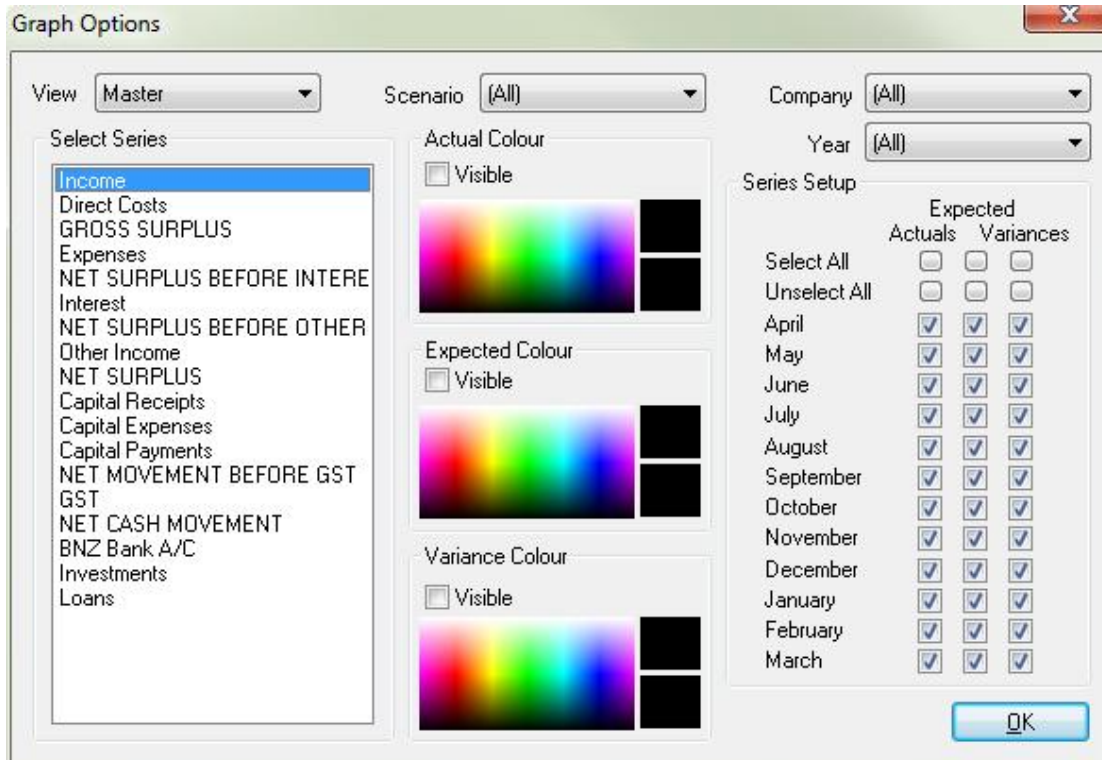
Graph Options

View Master

Scenario (All)

Company (All)

Year (All)

Select Series

Income
Direct Costs
GROSS SURPLUS
Expenses
NET SURPLUS BEFORE INTERE
Interest
NET SURPLUS BEFORE OTHER
Other Income
NET SURPLUS
Capital Receipts
Capital Expenses
Capital Payments
NET MOVEMENT BEFORE GST
GST
NET CASH MOVEMENT
BNZ Bank A/C
Investments
Loans

Actual Colour
Visible

Expected Colour
Visible

Variance Colour
Visible

Series Setup

| | Actuals | Expected | Variances |
|---|---|---|---|
| Select All | | | |
| Unselect All | | | |
| April | | | |
| May | | | |
| June | | | |
| July | | | |
| August | | | |
| September | | | |
| October | | | |
| November | | | |
| December | | | |
| January | | | |
| February | | | |
| March | | | |

OK